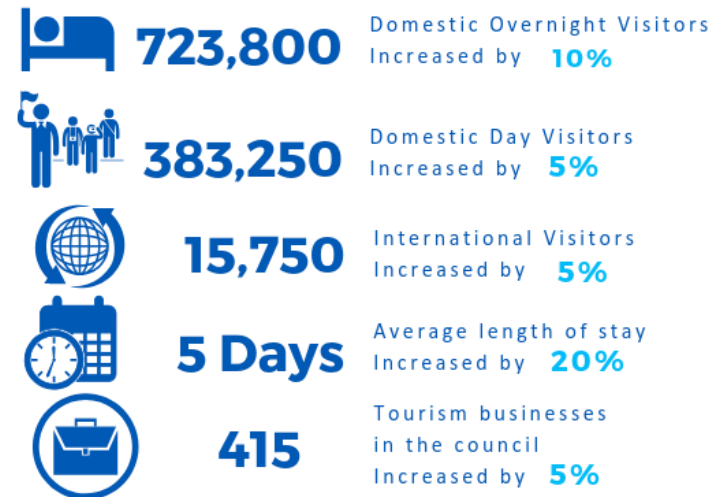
723,800
Domestic Overnight Visitors
Increased by 10%

383,250
Domestic Day Visitors
Increased by 5%

15,750
International Visitors
Increased by 5%

5 Days
Average length of stay
Increased by 20%

415
Tourism businesses in the council
Increased by 5%